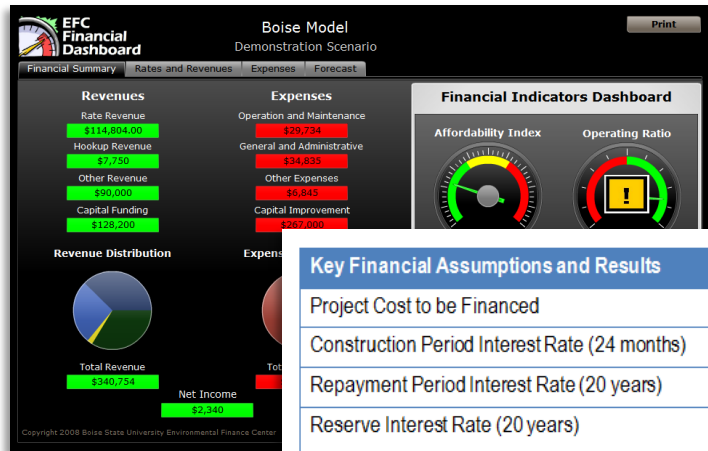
EFC Financial Dashboard

Boise Model
Demonstration Scenario

Print

Financial Summary | Rates and Revenues | Expenses | Forecast

Revenues

Rate Revenue
$114,804.00

Hookup Revenue
$7,750

Other Revenue
$90,000

Capital Funding
$128,200

Expenses

Operation and Maintenance
$29,734

General and Administrative
$34,835

Other Expenses
$6,845

Capital Improvement
$267,000

Financial Indicators Dashboard

Affordability Index

Operating Ratio

!

Revenue Distribution

Expens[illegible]

Total Revenue
$340,754

Tot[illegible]

Net Income
$2,340

Copyright 2008 Boise State University Environmental Finance Center

| Key Financial Assumptions and Results |
|---|
| Project Cost to be Financed |
| Construction Period Interest Rate (24 months) |
| Repayment Period Interest Rate (20 years) |
| Reserve Interest Rate (20 years) |